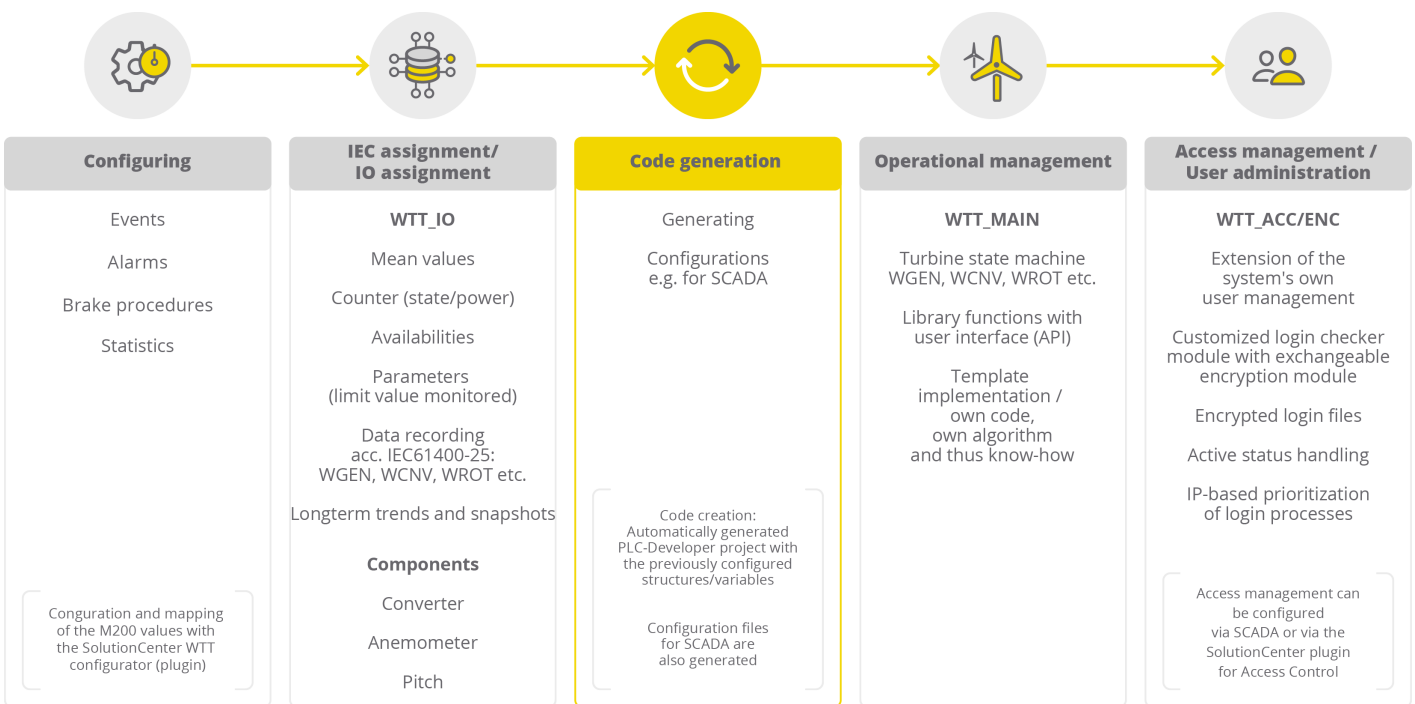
Configuring

Events

Alarms

Brake procedures

Statistics

Conguration and mapping of the M200 values with the SolutionCenter WTT configurator (plugin)

IEC assignment/ IO assignment

WTT_IO

Mean values

Counter (state/power)

Availabilities

Parameters (limit value monitored)

Data recording acc. IEC61400-25: WGEN, WCNV, WROT etc.

Longterm trends and snapshots

Components

Converter

Anemometer

Pitch

Code generation

Generating

Configurations e.g. for SCADA

Code creation: Automatically generated PLC-Developer project with the previously configured structures/variables

Configuration files for SCADA are also generated

Operational management

WTT_MAIN

Turbine state machine WGEN, WCNV, WROT etc.

Library functions with user interface (API)

Template implementation / own code, own algorithm and thus know-how

Access management / User administration

WTT_ACC/ENC

Extension of the system's own user management

Customized login checker module with exchangeable encryption module

Encrypted login files

Active status handling

IP-based prioritization of login processes

Access management can be configured via SCADA or via the SolutionCenter plugin for Access Control